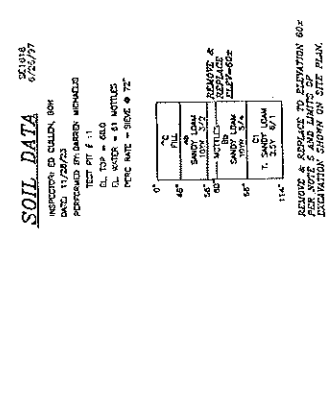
SC1018
6/26/97

SOIL DATA

INSPECTOR: ED CULLEN, BOH
DATE: 11/28/03
PERFORMED BY: DARREN MICHAELS
TEST PIT # 11
EL. TOP = 68.0
EL. WATER = 61 MOTTLES
PERC RATE = SIEVE @ 72"

0"
^C FILL
46"
^B SANDY LOAM 10YR 3/3
56"
60"
MOTTLES
SANDY LOAM 10YR 5/4
96"
C1 T. SANDY LOAM 2.5Y 6/1
114"

REMOVE & REPLACE ELEV=60±

REMOVE & REPLACE TO ELEVATION 60± PER NOTE 5 AND LIMITS OF EXCAVATION SHOWN ON SITE PLAN.